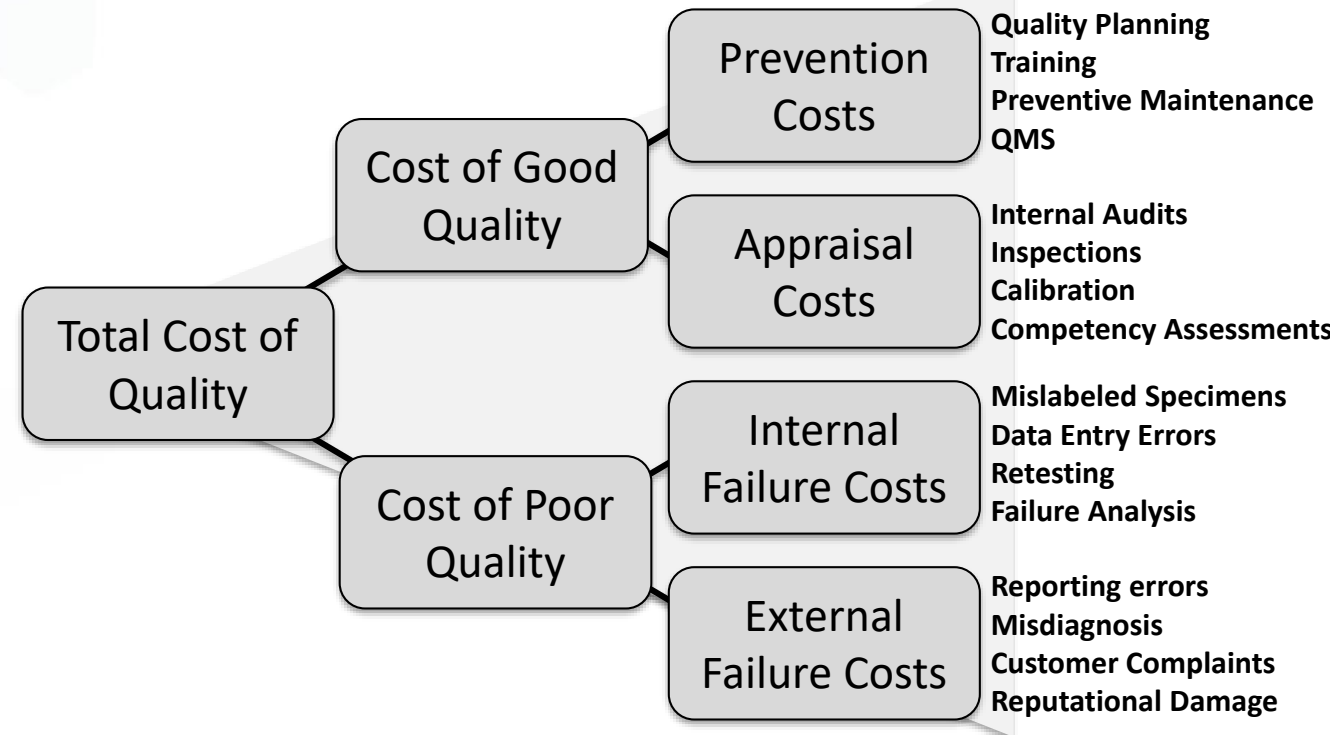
Total Cost of Quality

Cost of Good Quality

Prevention Costs

Quality Planning
Training
Preventive Maintenance
QMS

Appraisal Costs

Internal Audits
Inspections
Calibration
Competency Assessments

Cost of Poor Quality

Internal Failure Costs

Mislabeled Specimens
Data Entry Errors
Retesting
Failure Analysis

External Failure Costs

Reporting errors
Misdiagnosis
Customer Complaints
Reputational Damage